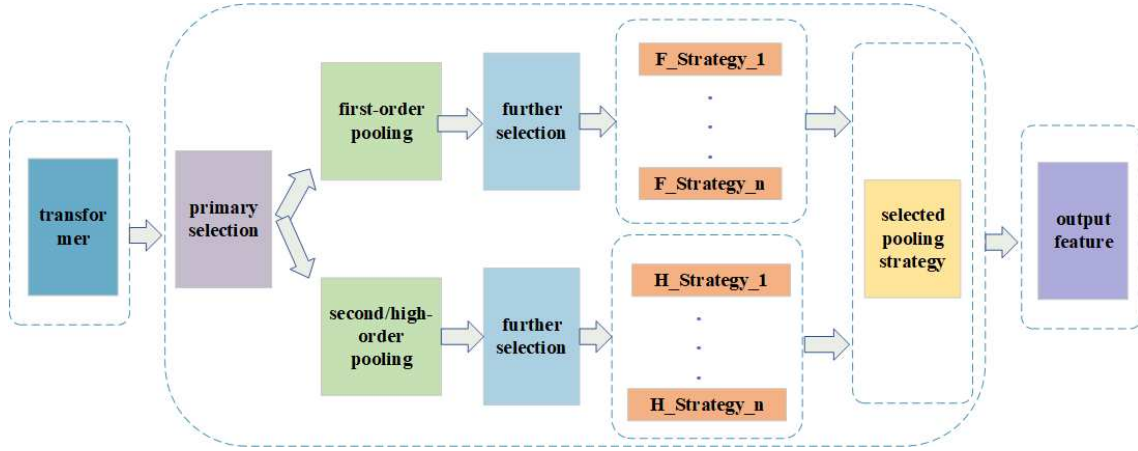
transfor mer

primary selection

first-order pooling

further selection

F_Strategy_1

.
.
.

F_Strategy_n

second/high-order pooling

further selection

H_Strategy_1

.
.
.

H_Strategy_n

selected pooling strategy

output feature